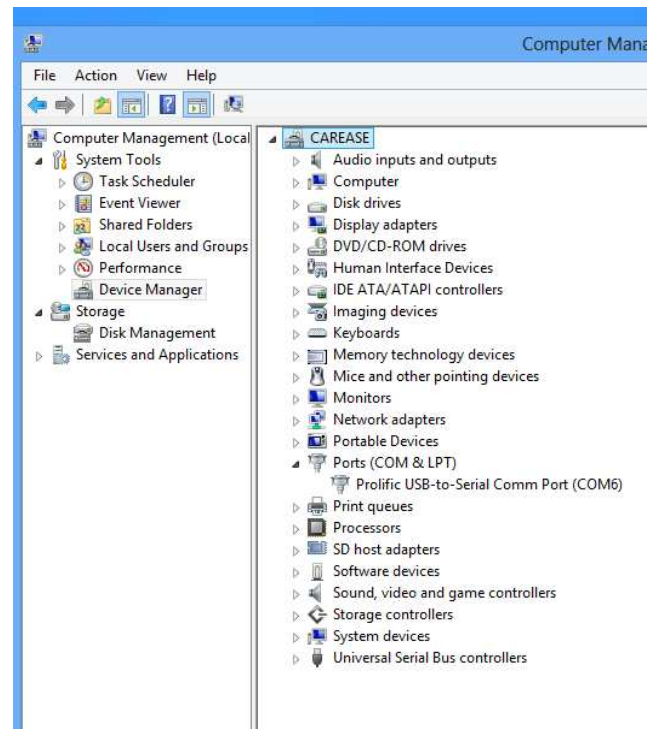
Computer Mana

File Action View Help

Computer Management (Local
System Tools
Task Scheduler
Event Viewer
Shared Folders
Local Users and Groups
Performance
Device Manager
Storage
Disk Management
Services and Applications

CAREASE
Audio inputs and outputs
Computer
Disk drives
Display adapters
DVD/CD-ROM drives
Human Interface Devices
IDE ATA/ATAPI controllers
Imaging devices
Keyboards
Memory technology devices
Mice and other pointing devices
Monitors
Network adapters
Portable Devices
Ports (COM & LPT)
Prolific USB-to-Serial Comm Port (COM6)
Print queues
Processors
SD host adapters
Software devices
Sound, video and game controllers
Storage controllers
System devices
Universal Serial Bus controllers